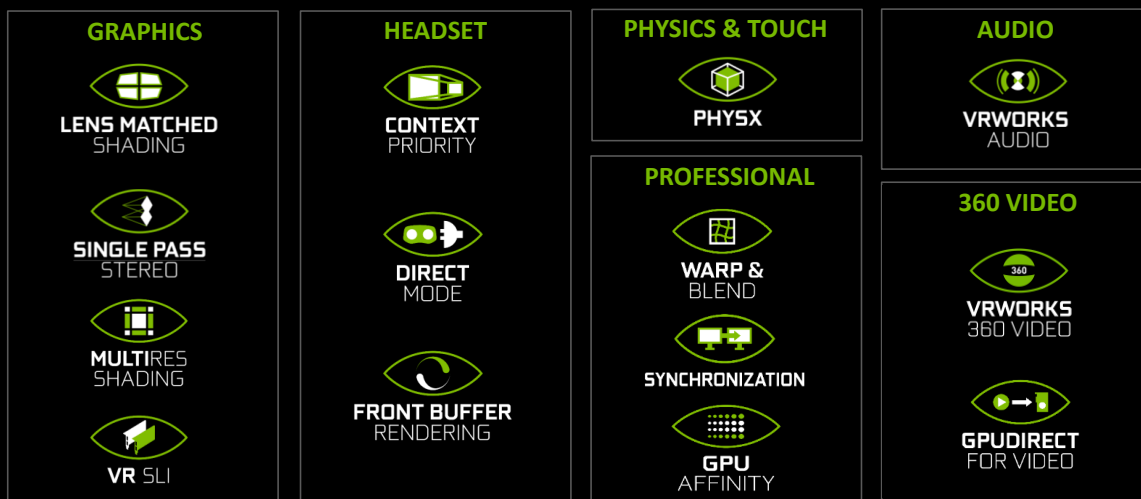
GRAPHICS

LENS MATCHED
SHADING

SINGLE PASS
STEREO

MULTIRES
SHADING

VR SLI

HEADSET

CONTEXT
PRIORITY

DIRECT
MODE

FRONT BUFFER
RENDERING

PHYSICS & TOUCH

PHYSX

PROFESSIONAL

WARP &
BLEND

SYNCHRONIZATION

GPU
AFFINITY

AUDIO

VRWORKS
AUDIO

360 VIDEO

360

VRWORKS
360 VIDEO

GPUDIRECT
FOR VIDEO